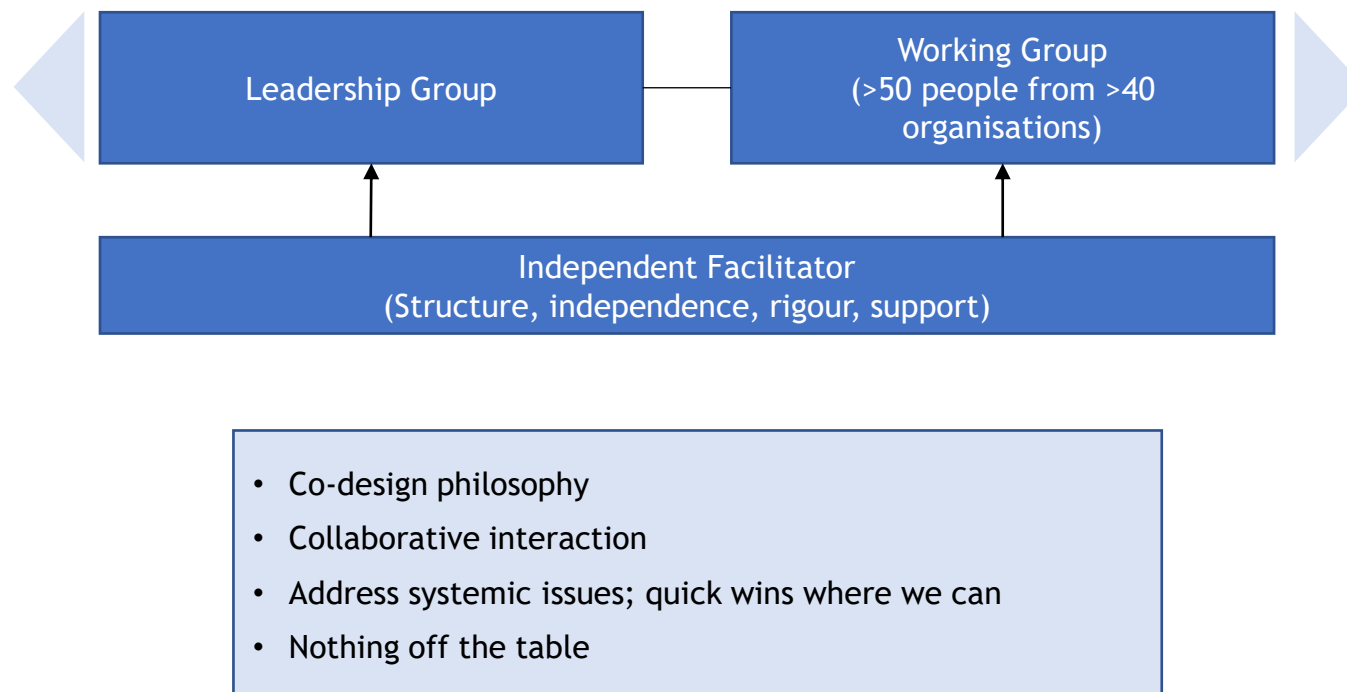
Leadership Group

Working Group
(>50 people from >40 organisations)

Independent Facilitator
(Structure, independence, rigour, support)

- Co-design philosophy
- Collaborative interaction
- Address systemic issues; quick wins where we can
- Nothing off the table